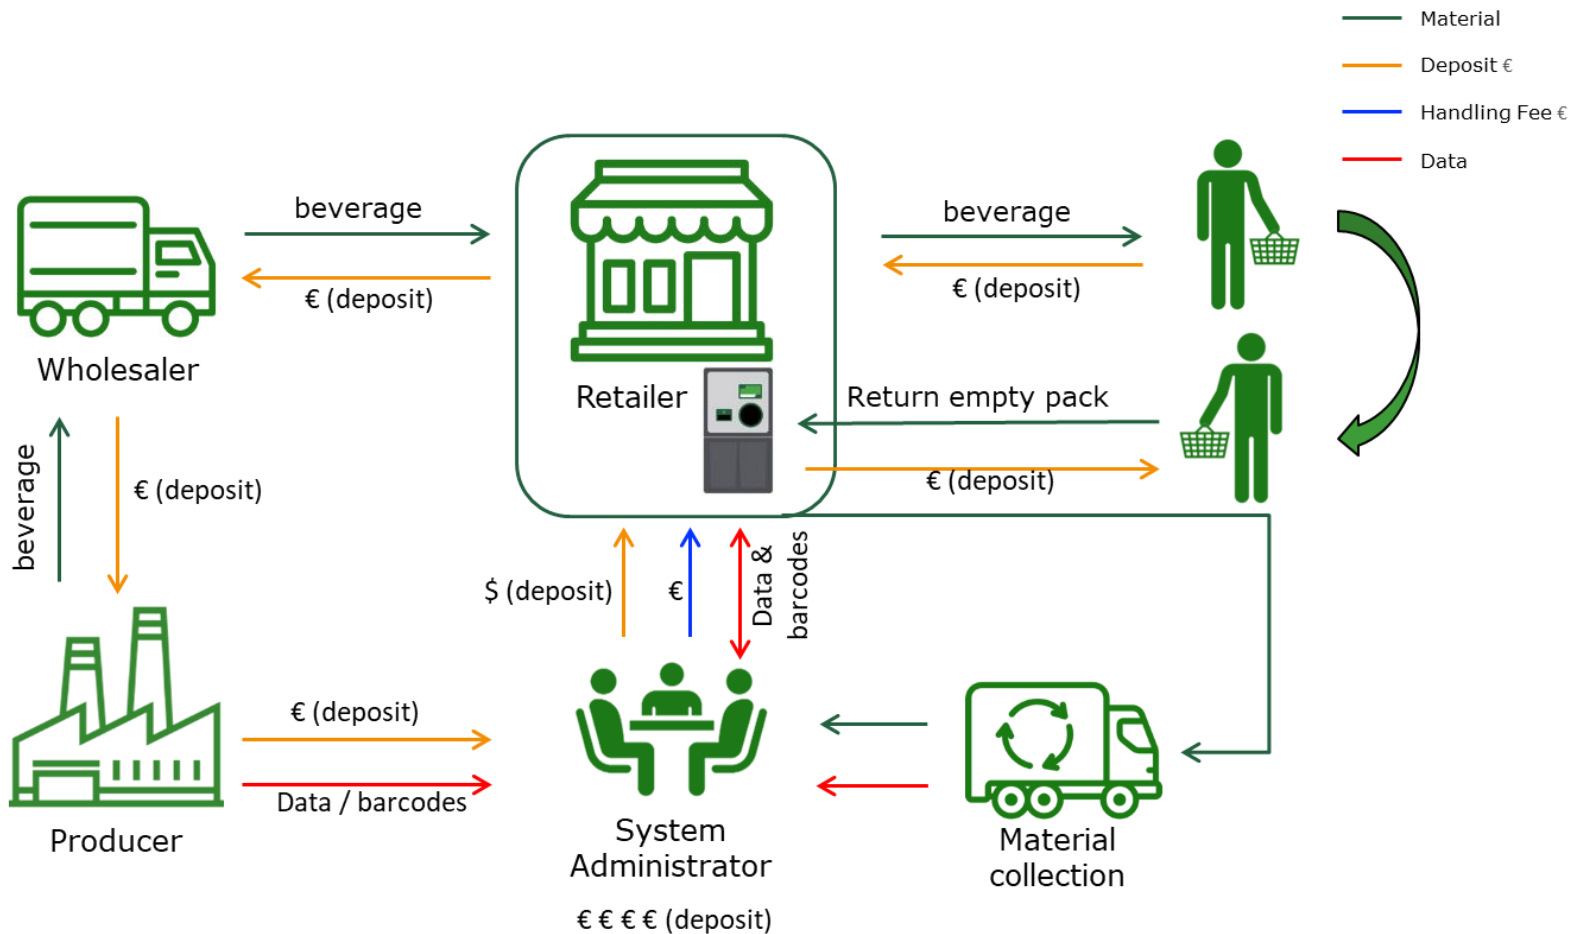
Material
Deposit €
Handling Fee €
Data

beverage
€ (deposit)
Wholesaler

Retailer

beverage
€ (deposit)

Return empty pack
€ (deposit)

beverage
€ (deposit)

$ (deposit)
€
Data & barcodes

Producer
€ (deposit)
Data / barcodes

System Administrator
€ € € € (deposit)

Material collection